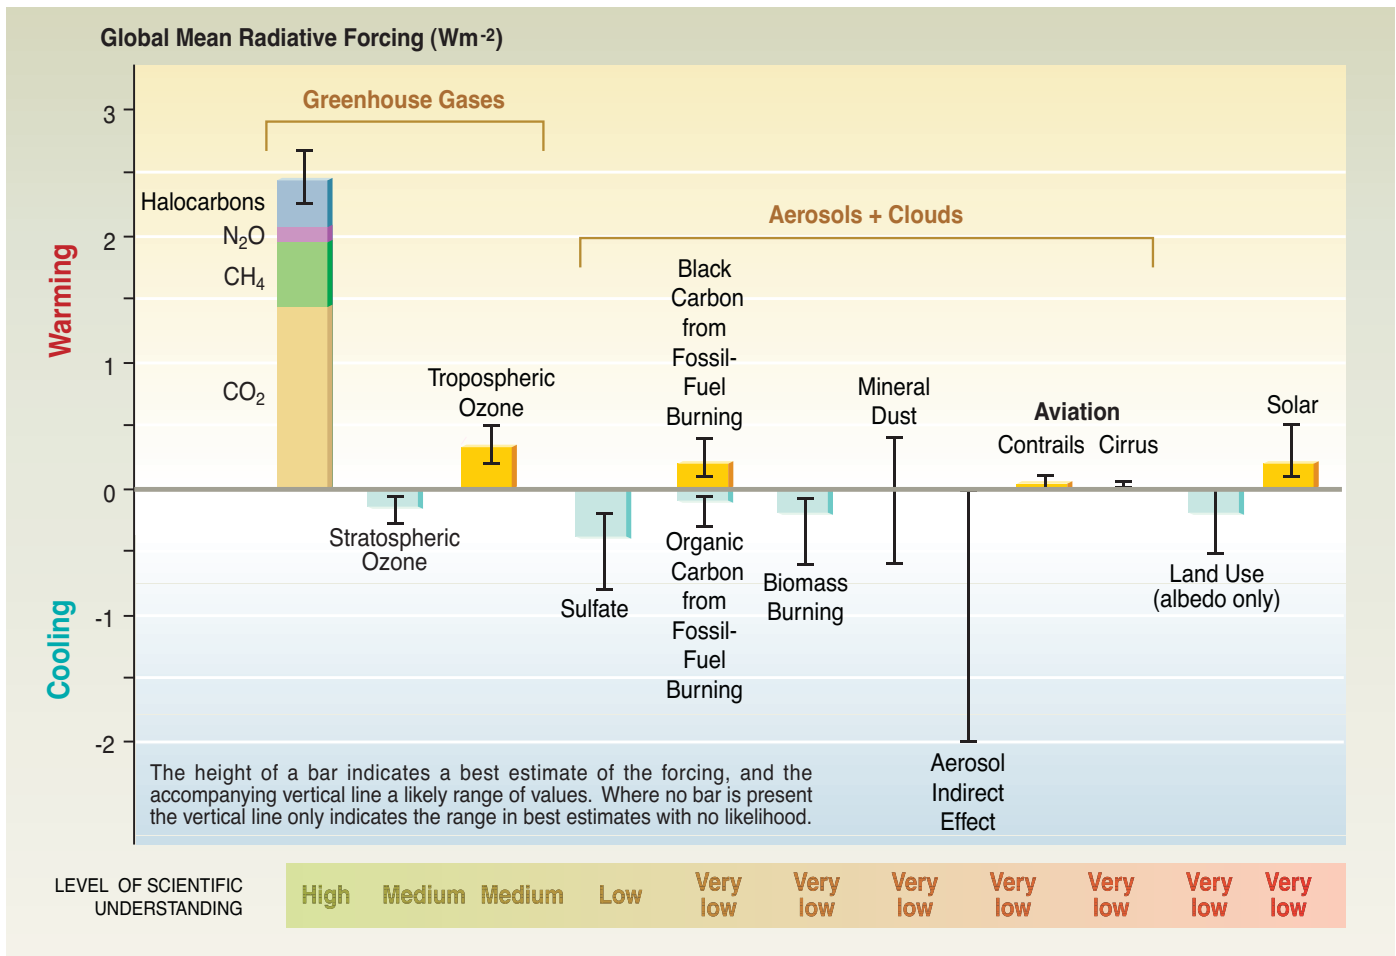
Global Mean Radiative Forcing (Wm$^{-2}$)

3
2
1
0
-1
-2

Warming
Cooling

Greenhouse Gases

Halocarbons
$N_2O$
$CH_4$
$CO_2$

Aerosols + Clouds

Tropospheric Ozone

Stratospheric Ozone

Black Carbon from Fossil-Fuel Burning

Organic Carbon from Fossil-Fuel Burning

Sulfate

Biomass Burning

Mineral Dust

Aviation
Contrails Cirrus

Aerosol Indirect Effect

Land Use (albedo only)

Solar

The height of a bar indicates a best estimate of the forcing, and the accompanying vertical line a likely range of values. Where no bar is present the vertical line only indicates the range in best estimates with no likelihood.

LEVEL OF SCIENTIFIC UNDERSTANDING

| High | Medium | Medium | Low | Very low | Very low | Very low | Very low | Very low | Very low | Very low |